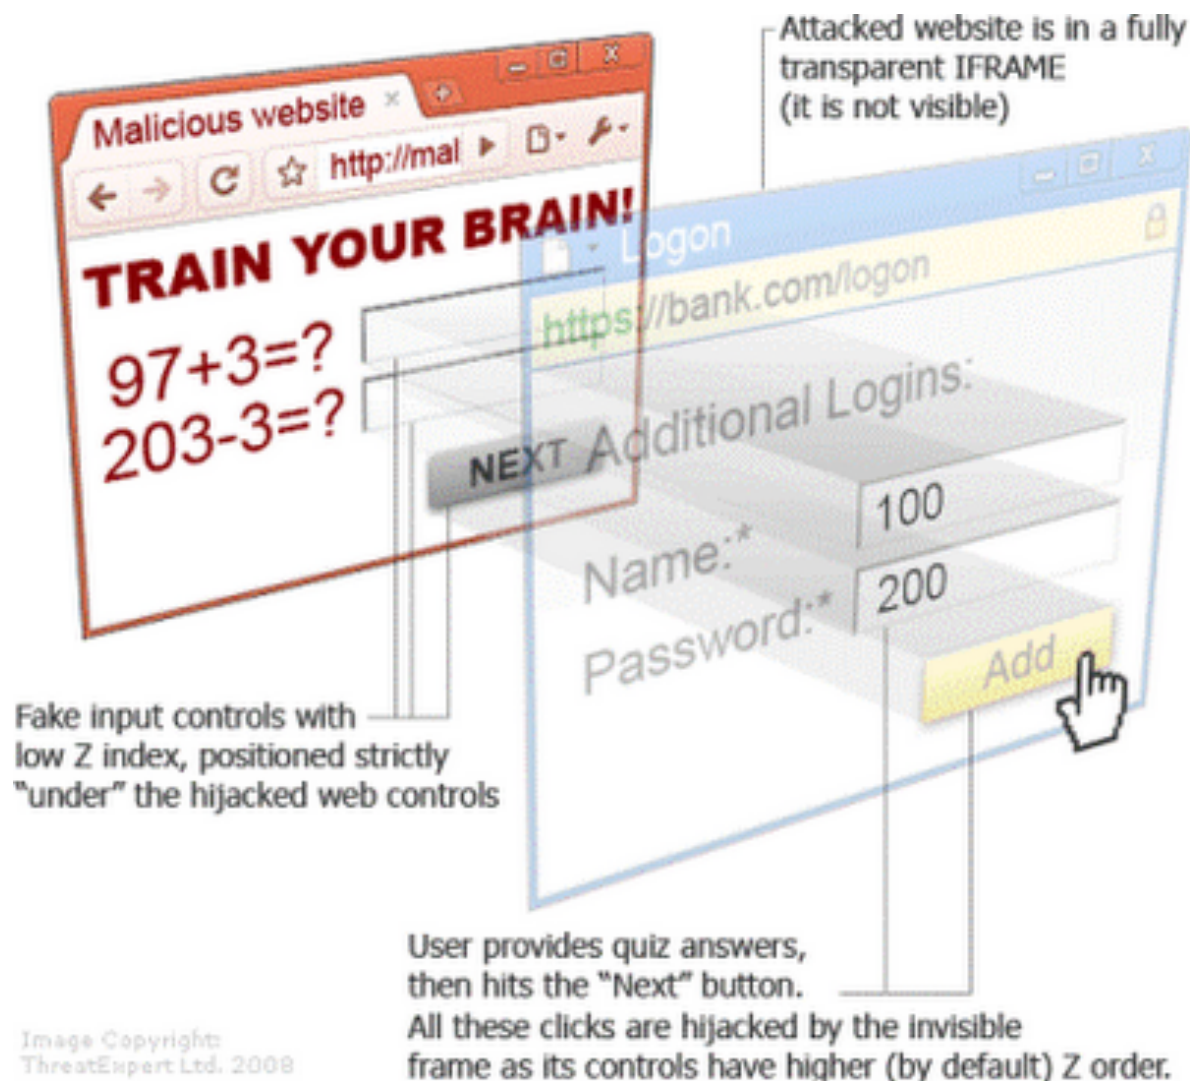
Attacked website is in a fully transparent IFRAME (it is not visible)

Malicious website

http://mal

TRAIN YOUR BRAIN!

97+3=?

203-3=?

NEXT

Logon

https://bank.com/logon

Additional Logins:

100

Name:*

200

Password:*

Add

Fake input controls with low Z index, positioned strictly "under" the hijacked web controls

User provides quiz answers, then hits the "Next" button.
All these clicks are hijacked by the invisible frame as its controls have higher (by default) Z order.

Image Copyright: ThreatExpert Ltd. 2008